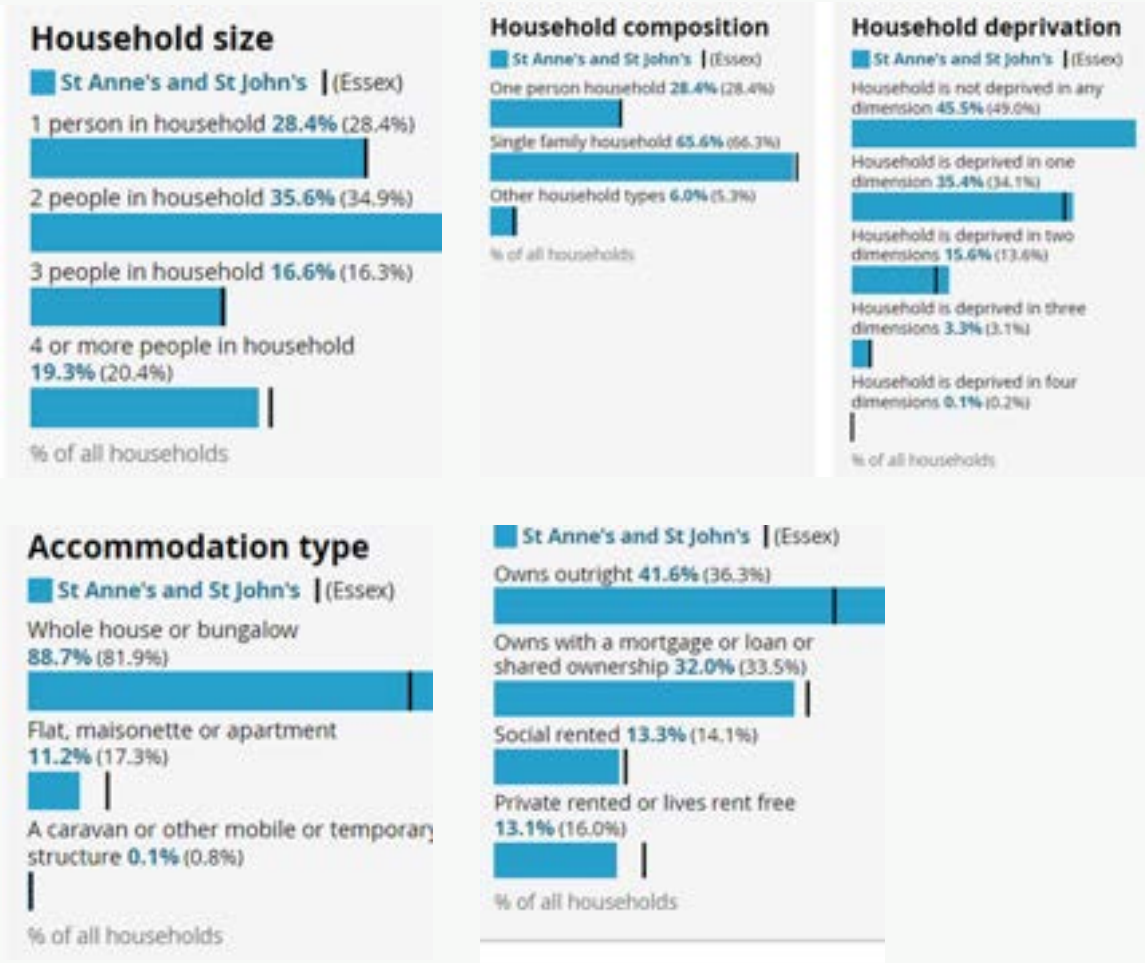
Household size

St Anne's and St John's | (Essex)

1 person in household 28.4% (28.4%)

2 people in household 35.6% (34.9%)

3 people in household 16.6% (16.3%)

4 or more people in household 19.3% (20.4%)

% of all households

Household composition

St Anne's and St John's | (Essex)

One person household 28.4% (28.4%)

Single family household 65.6% (66.3%)

Other household types 6.0% (5.3%)

% of all households

Household deprivation

St Anne's and St John's | (Essex)

Household is not deprived in any dimension 45.5% (49.0%)

Household is deprived in one dimension 35.4% (34.1%)

Household is deprived in two dimensions 15.6% (13.6%)

Household is deprived in three dimensions 3.3% (3.1%)

Household is deprived in four dimensions 0.1% (0.2%)

% of all households

Accommodation type

St Anne's and St John's | (Essex)

Whole house or bungalow 88.7% (81.9%)

Flat, maisonette or apartment 11.2% (17.3%)

A caravan or other mobile or temporary structure 0.1% (0.8%)

% of all households

St Anne's and St John's | (Essex)

Owns outright 41.6% (36.3%)

Owns with a mortgage or loan or shared ownership 32.0% (33.5%)

Social rented 13.3% (14.1%)

Private rented or lives rent free 13.1% (16.0%)

% of all households